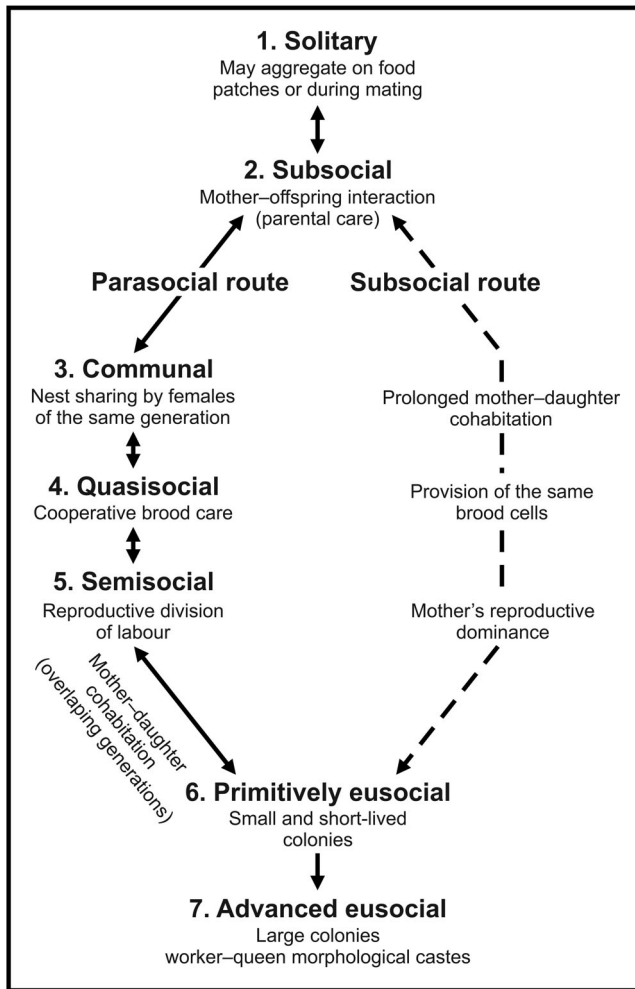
1. Solitary
May aggregate on food patches or during mating

2. Subsocial
Mother–offspring interaction (parental care)

Parasocial route

Subsocial route

3. Communal
Nest sharing by females of the same generation

Prolonged mother–daughter cohabitation

4. Quasisocial
Cooperative brood care

Provision of the same brood cells

5. Semisocial
Reproductive division of labour

Mother's reproductive dominance

Mother–daughter cohabitation (overlaping generations)

6. Primitively eusocial
Small and short-lived colonies

7. Advanced eusocial
Large colonies
worker–queen morphological castes